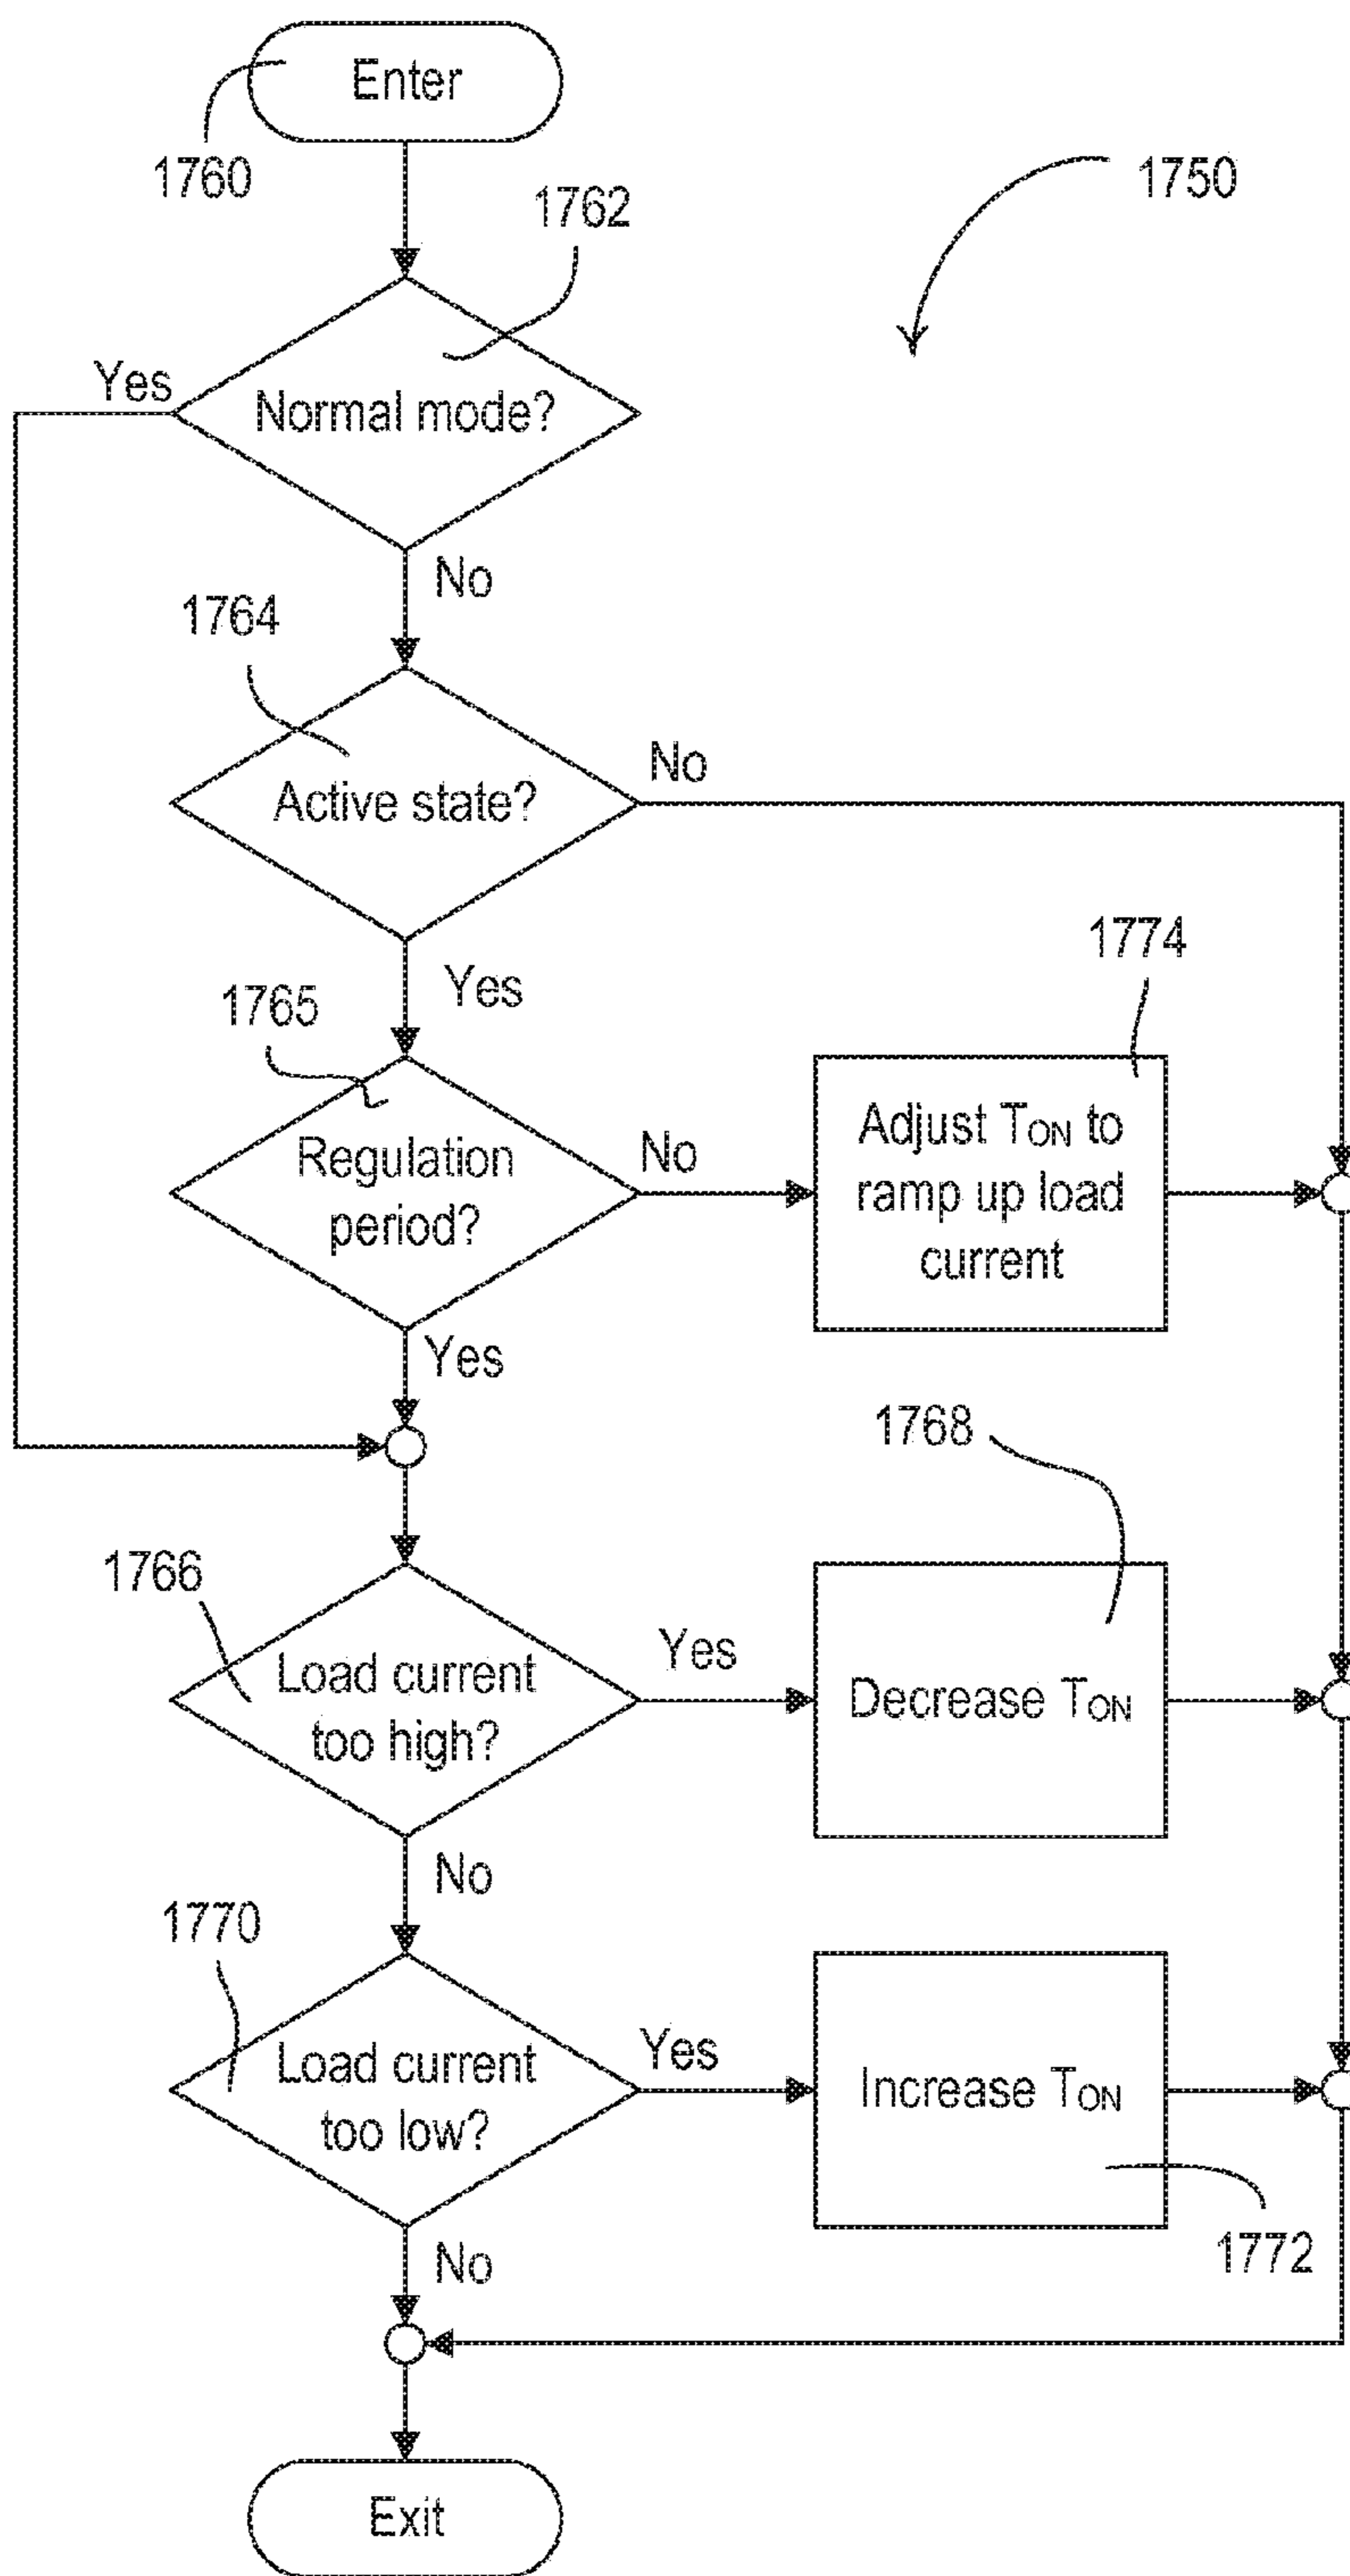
Enter

1760

1750

1762

Yes

Normal mode?

No

1764

Active state?

No

1774

Yes

1765

Regulation period?

No

Adjust $T_{ON}$ to ramp up load current

Yes

1768

1766

Load current too high?

Yes

Decrease $T_{ON}$

No

1770

Load current too low?

Yes

Increase $T_{ON}$

1772

No

Exit